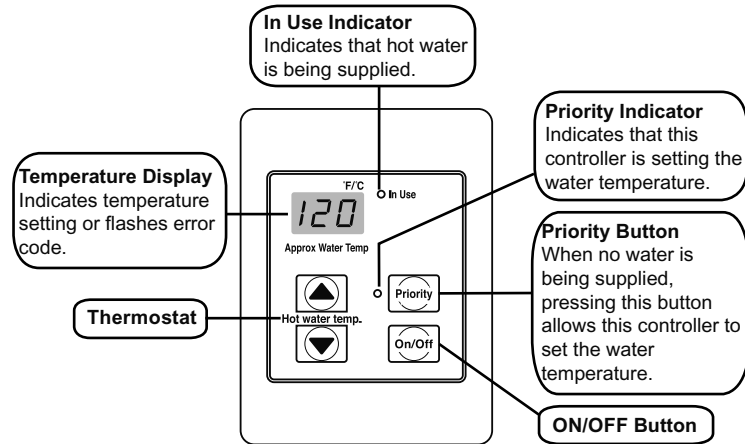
In Use Indicator
Indicates that hot water is being supplied.

Priority Indicator
Indicates that this controller is setting the water temperature.

Temperature Display
Indicates temperature setting or flashes error code.

°F/°C
In Use
120
Approx Water Temp

Priority Button
When no water is being supplied, pressing this button allows this controller to set the water temperature.

Priority

Thermostat

Hot water temp.

On/Off

ON/OFF Button